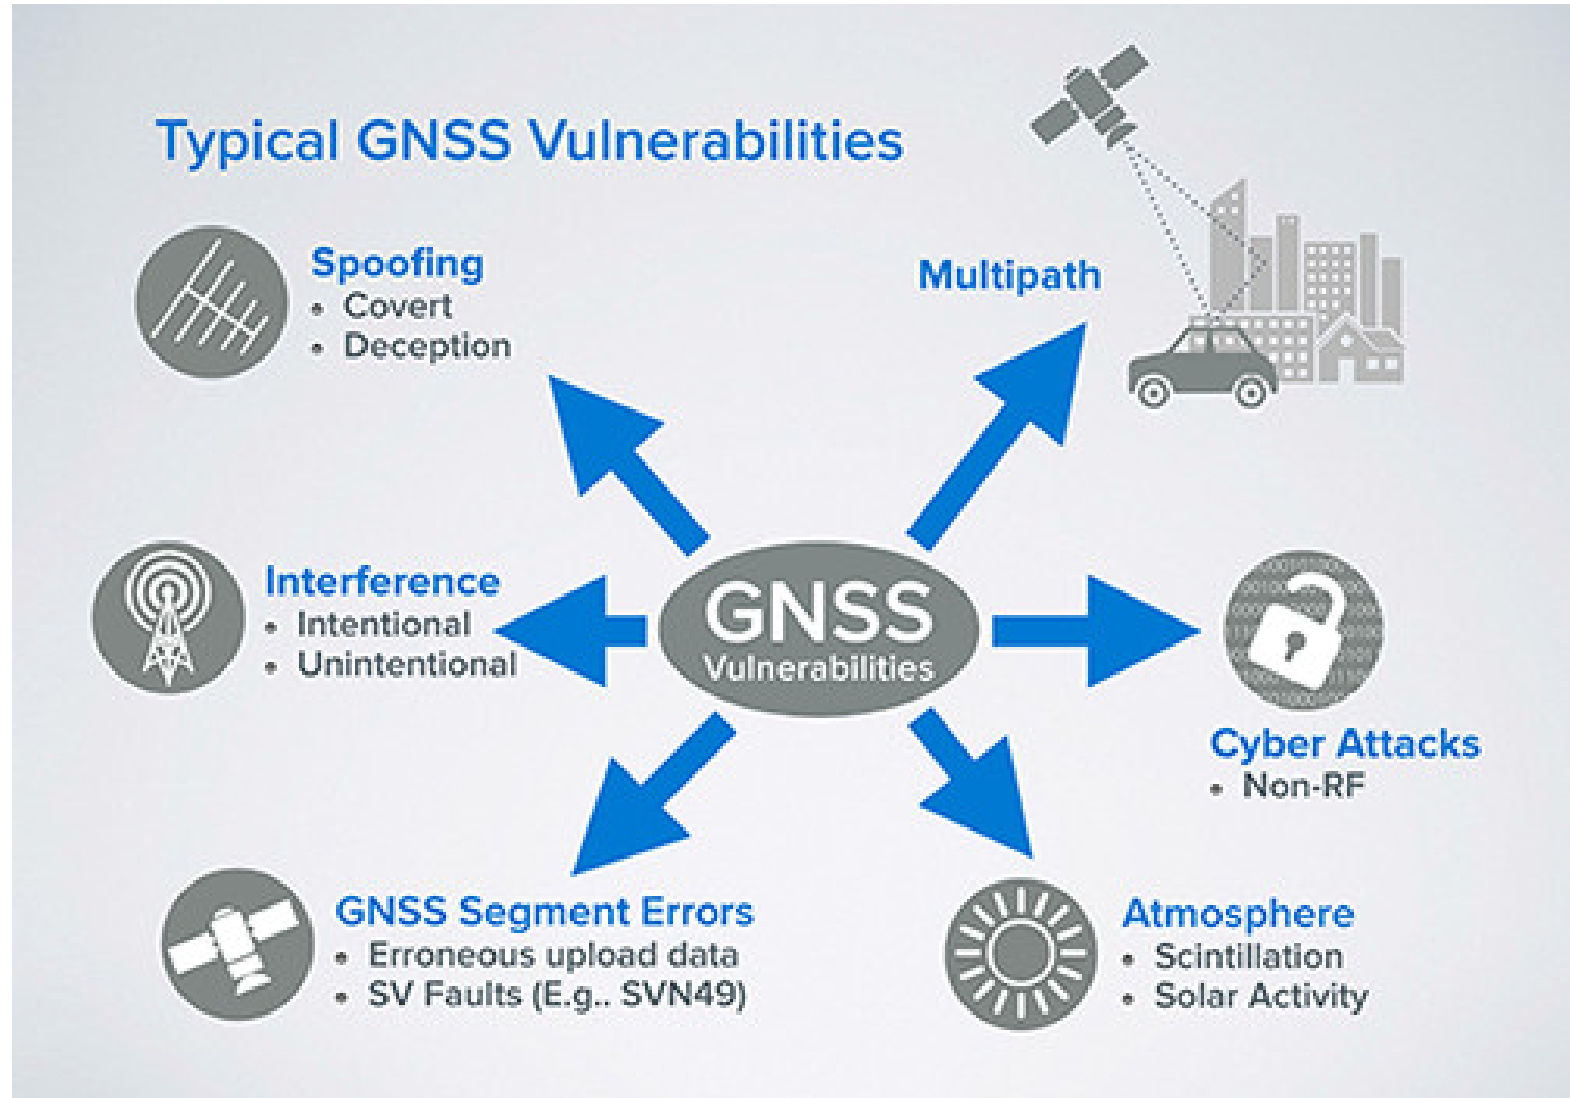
Typical GNSS Vulnerabilities

Spoofing
• Covert
• Deception

Multipath

Interference
• Intentional
• Unintentional

GNSS
Vulnerabilities

Cyber Attacks
• Non-RF

GNSS Segment Errors
• Erroneous upload data
• SV Faults (E.g.. SVN49)

Atmosphere
• Scintillation
• Solar Activity